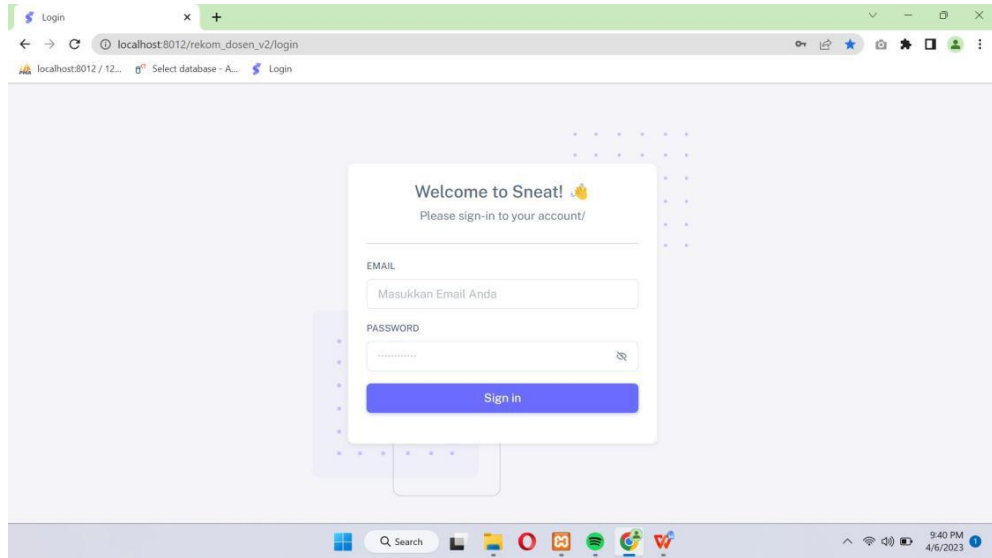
Login
localhost:8012/rekom_dosen_v2/login
localhost:8012 / 12... Select database - A... Login

Welcome to Sneat! 👋
Please sign-in to your account/

EMAIL
Masukkan Email Anda
PASSWORD
············
Sign in

Search
9:40 PM
4/6/2023